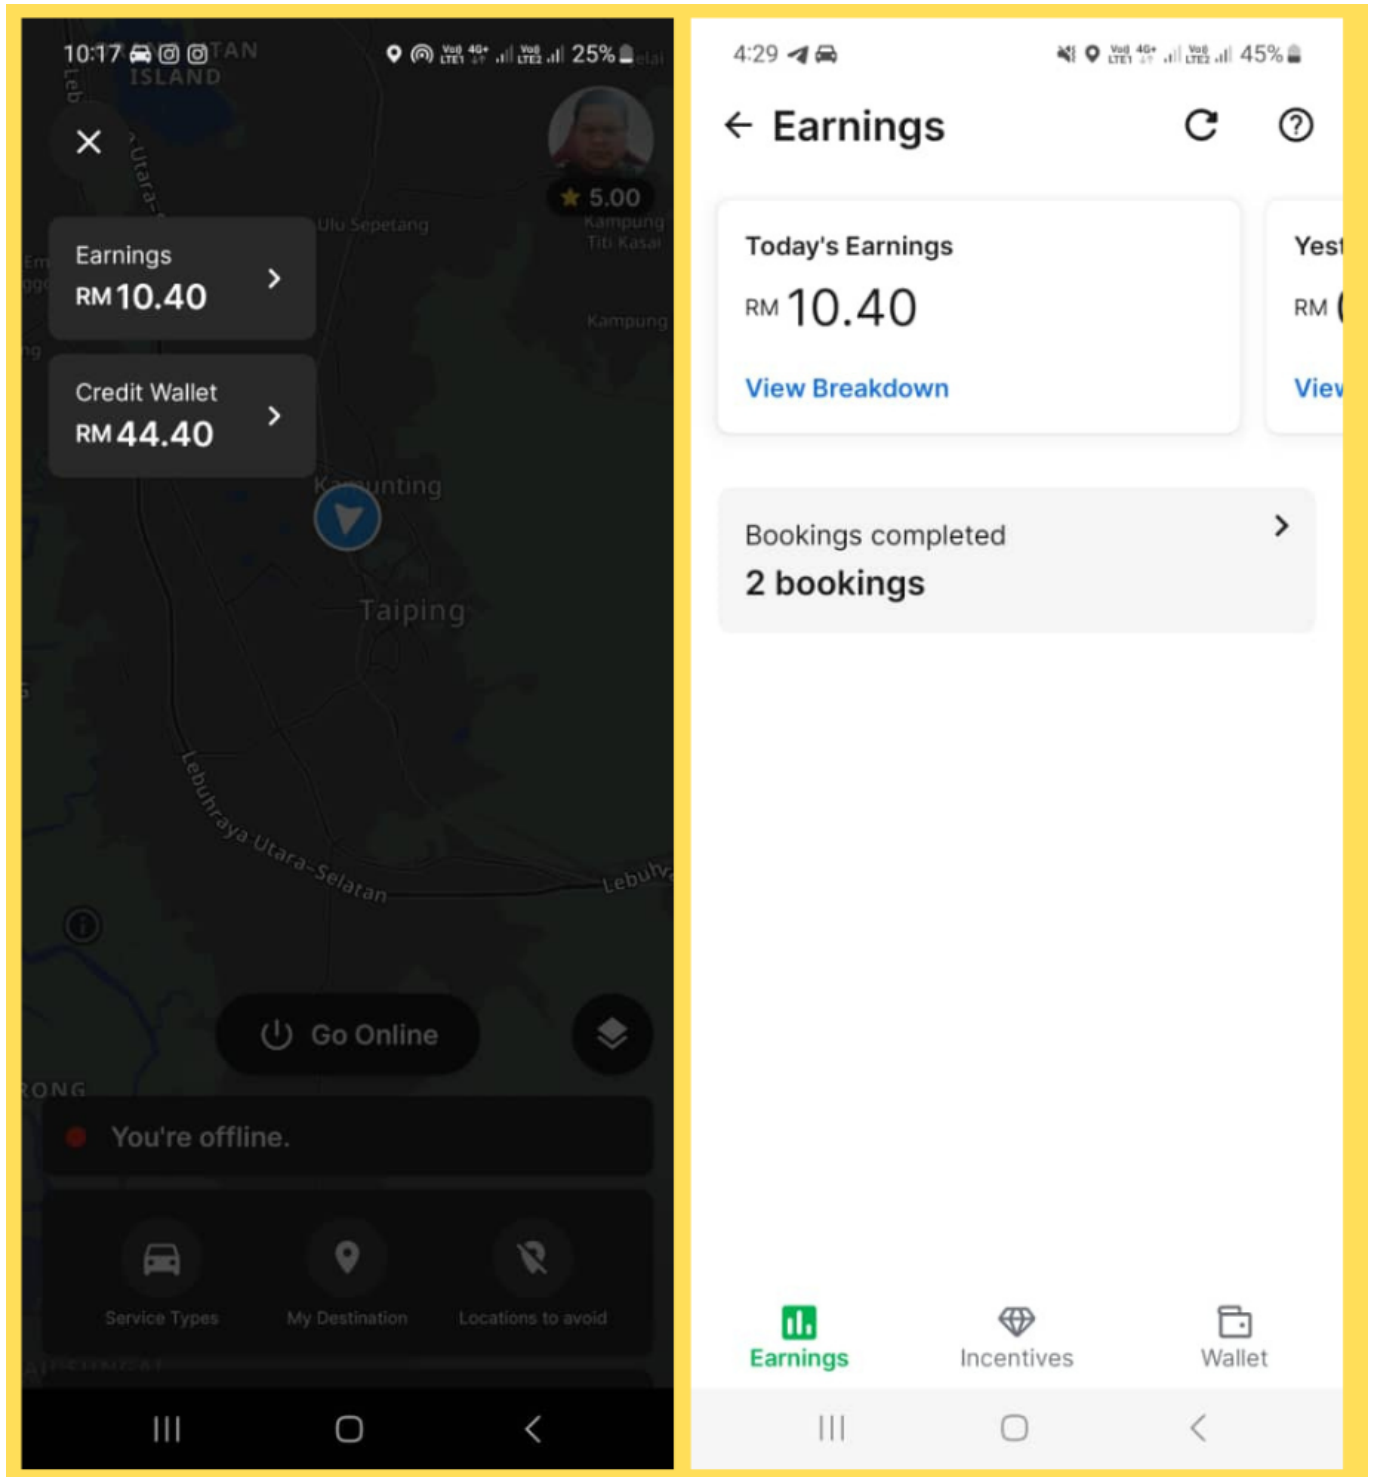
10:17 25%

5.00

Earnings
RM 10.40

Credit Wallet
RM 44.40

Ulu Sepetang
Kampung Titi Kasai
Kampung
Kamunting
Taiping
Lebuhraya Utara-Selatan

Go Online

You're offline.

Service Types
My Destination
Locations to avoid

4:29 45%

Earnings

Today's Earnings
RM 10.40
View Breakdown

Yest
RM
View

Bookings completed
2 bookings

Earnings
Incentives
Wallet